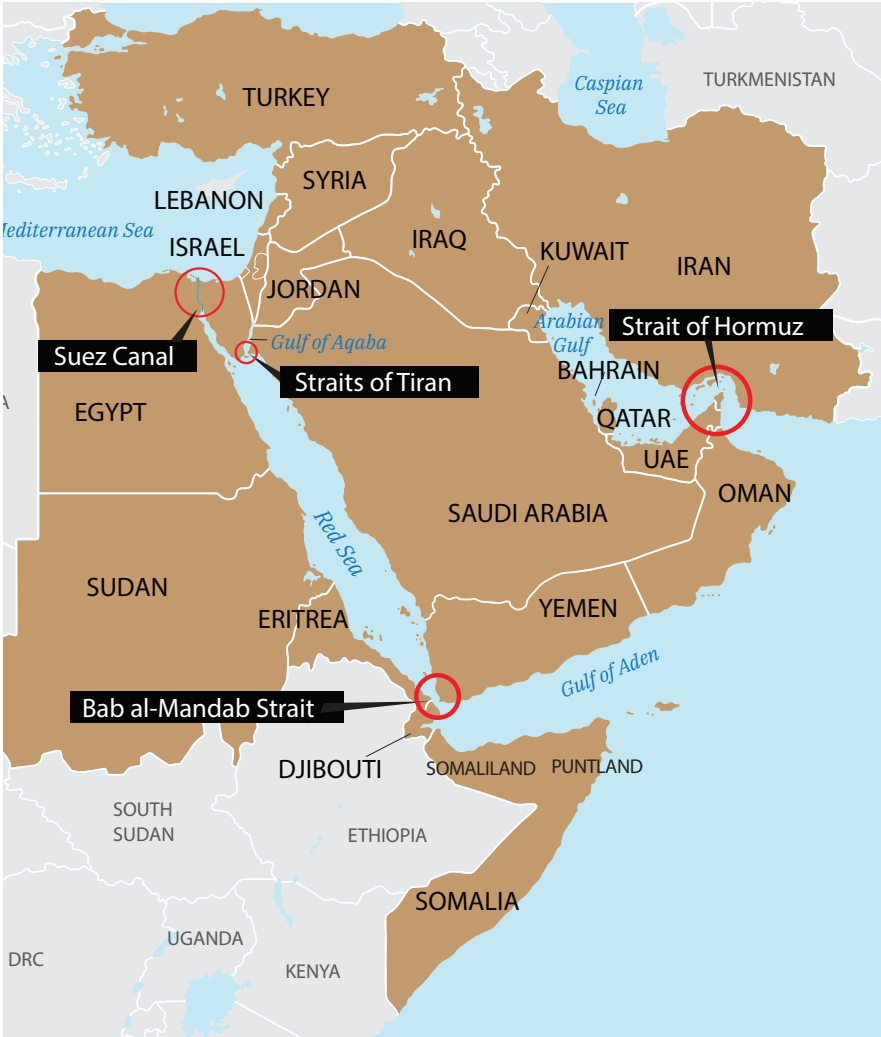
TURKEY
Caspian Sea
TURKMENISTAN
SYRIA
LEBANON
Mediterranean Sea
ISRAEL
IRAQ
KUWAIT
IRAN
JORDAN
Arabian Gulf
Strait of Hormuz
Gulf of Aqaba
Suez Canal
Straits of Tiran
BAHRAIN
EGYPT
QATAR
UAE
OMAN
Red Sea
SAUDI ARABIA
SUDAN
ERITREA
YEMEN
Gulf of Aden
Bab al-Mandab Strait
DJIBOUTI
SOMALILAND
PUNTLAND
SOUTH SUDAN
ETHIOPIA
SOMALIA
UGANDA
DRC
KENYA